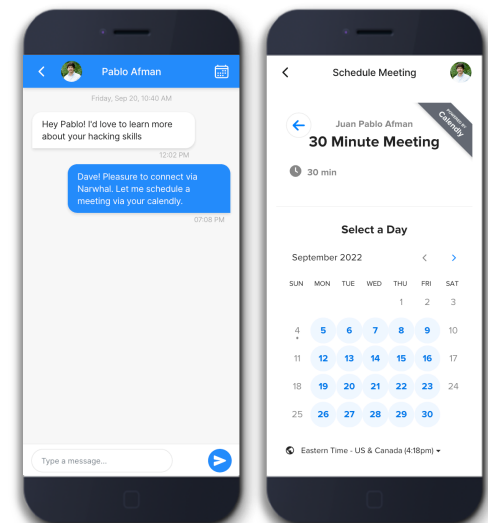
Pablo Afman

Friday, Sep 20, 10:40 AM

Hey Pablo! I'd love to learn more about your hacking skills

12:02 PM

Dave! Pleasure to connect via Narwhal. Let me schedule a meeting via your calendly.

07:08 PM

Type a message...

Schedule Meeting

Powered by Calendly

Juan Pablo Afman

30 Minute Meeting

30 min

Select a Day

September 2022

| SUN | MON | TUE | WED | THU | FRI | SAT |
|---|---|---|---|---|---|---|
| | | | | 1 | 2 | 3 |
| 4 | 5 | 6 | 7 | 8 | 9 | 10 |
| 11 | 12 | 13 | 14 | 15 | 16 | 17 |
| 18 | 19 | 20 | 21 | 22 | 23 | 24 |
| 25 | 26 | 27 | 28 | 29 | 30 | |

Eastern Time - US & Canada (4:18pm)